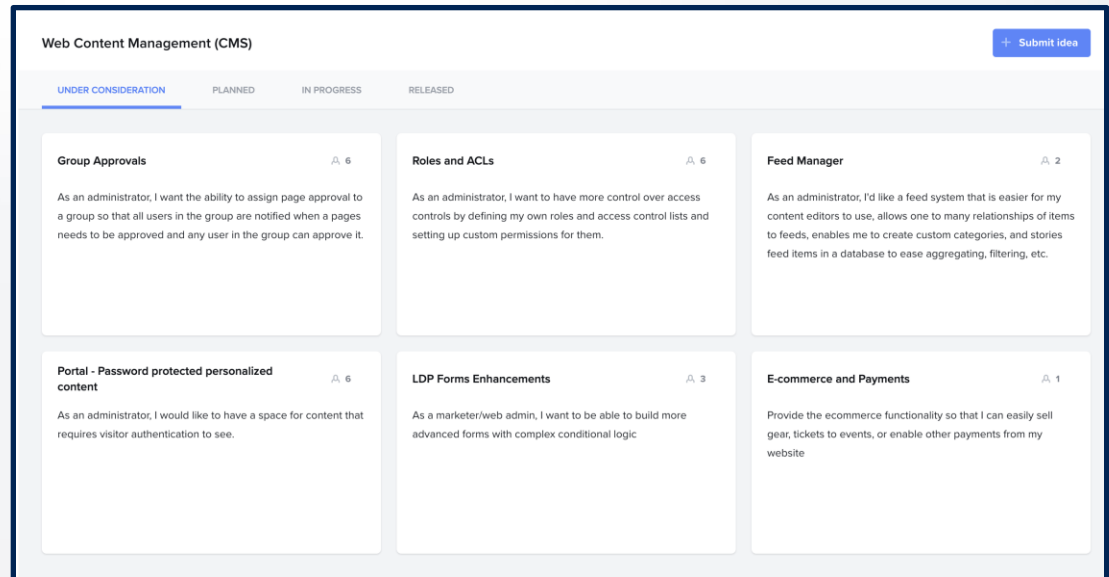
Web Content Management (CMS)

+ Submit idea

UNDER CONSIDERATION PLANNED IN PROGRESS RELEASED

Group Approvals 6

As an administrator, I want the ability to assign page approval to a group so that all users in the group are notified when a pages needs to be approved and any user in the group can approve it.

Roles and ACLs 6

As an administrator, I want to have more control over access controls by defining my own roles and access control lists and setting up custom permissions for them.

Feed Manager 2

As an administrator, I'd like a feed system that is easier for my content editors to use, allows one to many relationships of items to feeds, enables me to create custom categories, and stories feed items in a database to ease aggregating, filtering, etc.

Portal - Password protected personalized content 6

As an administrator, I would like to have a space for content that requires visitor authentication to see.

LDP Forms Enhancements 3

As a marketer/web admin, I want to be able to build more advanced forms with complex conditional logic

E-commerce and Payments 1

Provide the ecommerce functionality so that I can easily sell gear, tickets to events, or enable other payments from my website